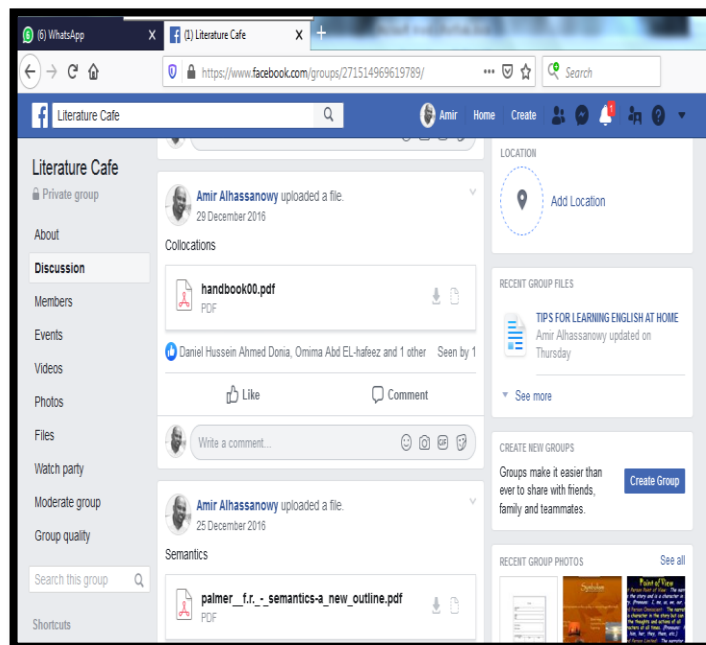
(6) WhatsApp
(1) Literature Cafe
https://www.facebook.com/groups/271514969619789/
Search

Literature Cafe
Amir Home Create

Literature Cafe
Private group
About
Discussion
Members
Events
Videos
Photos
Files
Watch party
Moderate group
Group quality
Search this group
Shortcuts

Amir Alhassanowy uploaded a file.
29 December 2016
Collocations
handbook00.pdf
PDF
Daniel Hussein Ahmed Donia, Omima Abd EL-hafeez and 1 other Seen by 1
Like Comment
Write a comment...

Amir Alhassanowy uploaded a file.
25 December 2016
Semantics
palmer__f.r._-_semantics-a_new_outline.pdf
PDF

LOCATION
Add Location

RECENT GROUP FILES
TIPS FOR LEARNING ENGLISH AT HOME
Amir Alhassanowy updated on Thursday
See more

CREATE NEW GROUPS
Groups make it easier than ever to share with friends, family and teammates.
Create Group

RECENT GROUP PHOTOS See all
Point of View